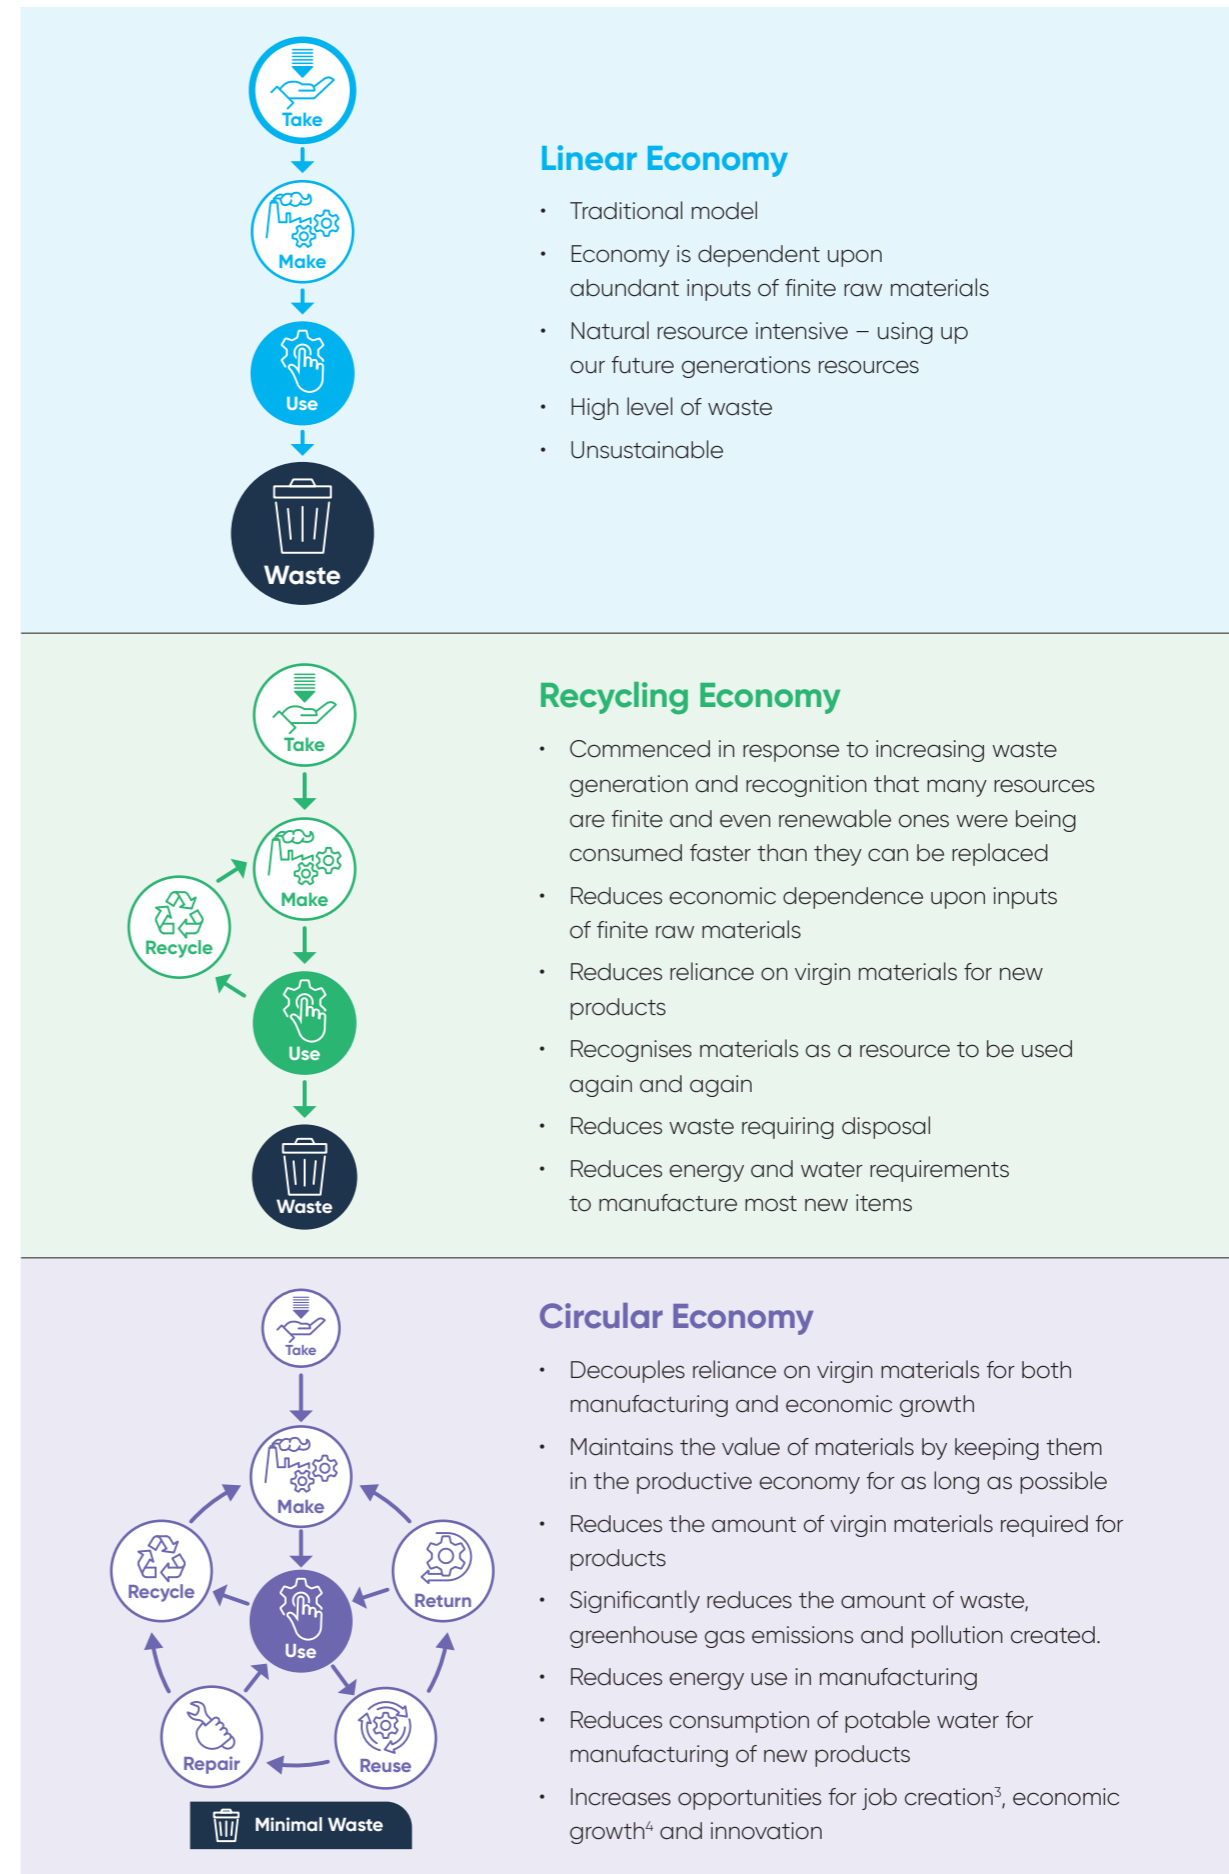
Take

Make

Use

Waste

Linear Economy

- Traditional model
- Economy is dependent upon abundant inputs of finite raw materials
- Natural resource intensive – using up our future generations resources
- High level of waste
- Unsustainable

Take

Make

Recycle

Use

Waste

Recycling Economy

- Commenced in response to increasing waste generation and recognition that many resources are finite and even renewable ones were being consumed faster than they can be replaced
- Reduces economic dependence upon inputs of finite raw materials
- Reduces reliance on virgin materials for new products
- Recognises materials as a resource to be used again and again
- Reduces waste requiring disposal
- Reduces energy and water requirements to manufacture most new items

Take

Make

Recycle

Return

Use

Repair

Reuse

Minimal Waste

Circular Economy

- Decouples reliance on virgin materials for both manufacturing and economic growth
- Maintains the value of materials by keeping them in the productive economy for as long as possible
- Reduces the amount of virgin materials required for products
- Significantly reduces the amount of waste, greenhouse gas emissions and pollution created.
- Reduces energy use in manufacturing
- Reduces consumption of potable water for manufacturing of new products
- Increases opportunities for job creation$^3$, economic growth$^4$ and innovation